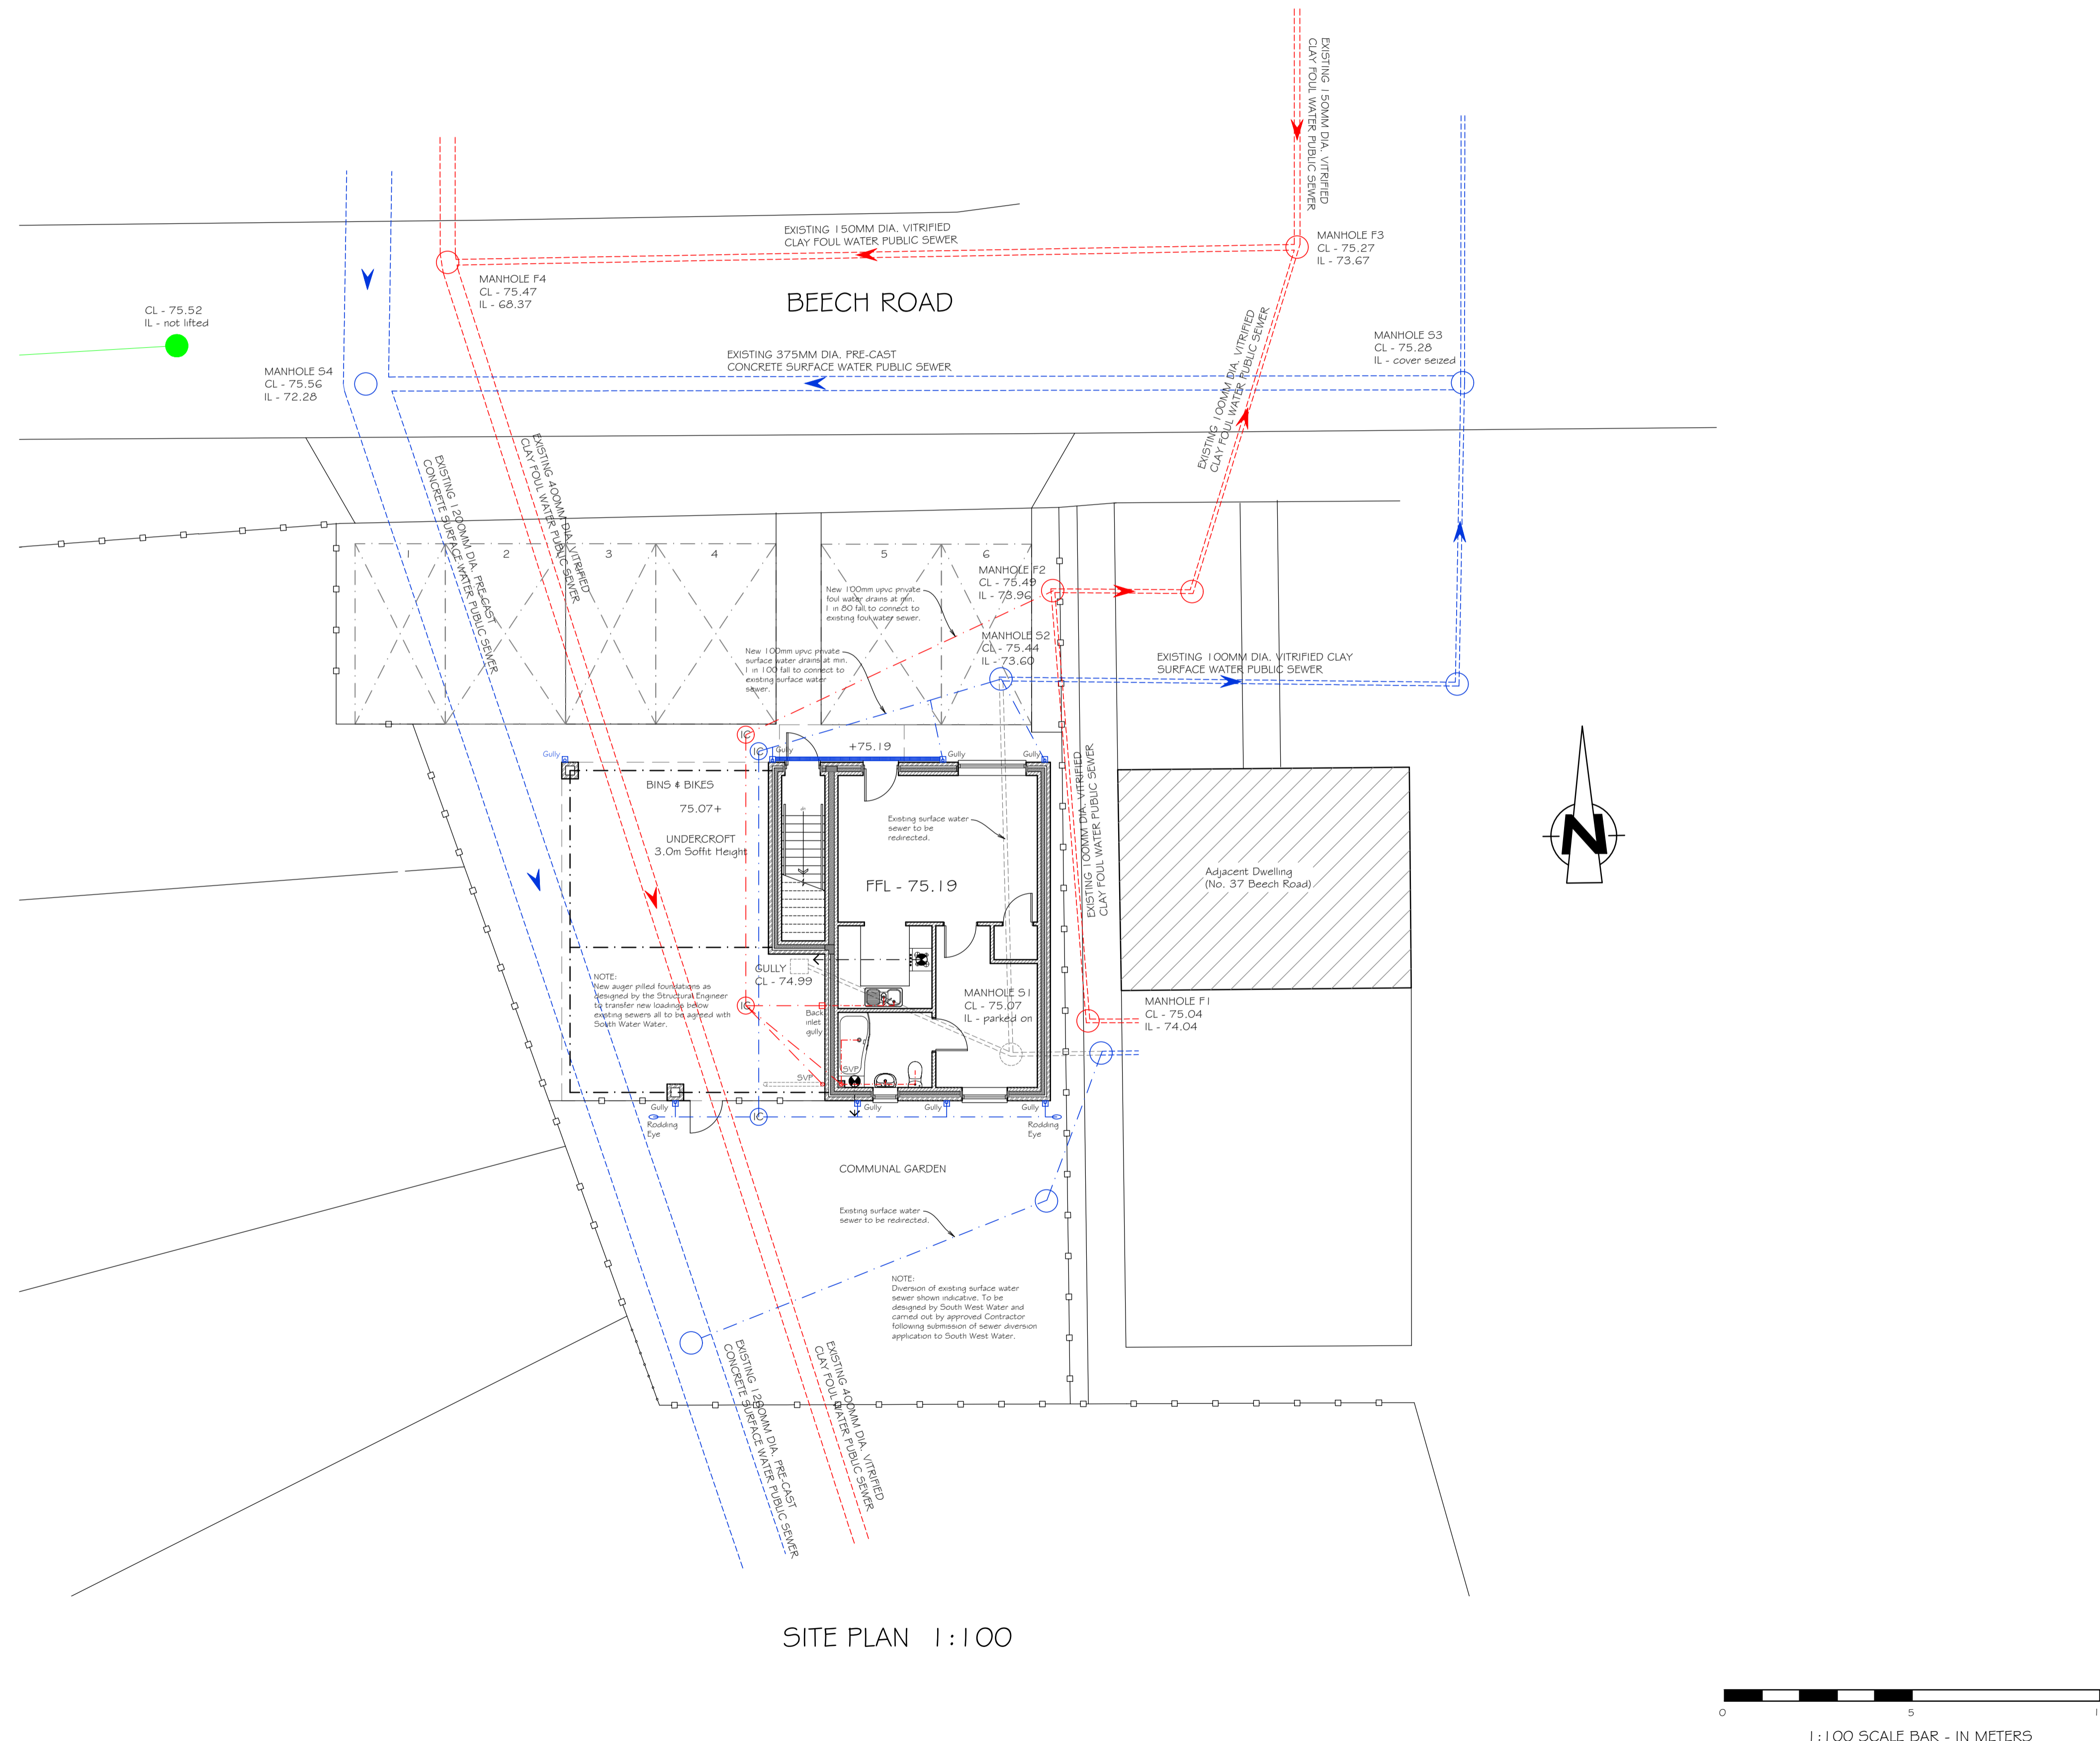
EXISTING 150MM DIA. VITRIFIED CLAY FOUL WATER PUBLIC SEWER

EXISTING 150MM DIA. VITRIFIED CLAY FOUL WATER PUBLIC SEWER

MANHOLE F3
CL - 75.27
IL - 73.67

MANHOLE F4
CL - 75.47
IL - 68.37

BEECH ROAD

CL - 75.52
IL - not lifted

MANHOLE S3
CL - 75.28
IL - cover seized

EXISTING 375MM DIA. PRE-CAST CONCRETE SURFACE WATER PUBLIC SEWER

MANHOLE S4
CL - 75.56
IL - 72.28

EXISTING 100MM DIA. VITRIFIED CLAY FOUL WATER PUBLIC SEWER

EXISTING 400MM DIA. VITRIFIED CLAY FOUL WATER PUBLIC SEWER

EXISTING 1200MM DIA. PRE-CAST CONCRETE SURFACE WATER PUBLIC SEWER

1 2 3 4 5 6

MANHOLE F2
CL - 75.49
IL - 73.96

New 100mm upvc private foul water drains at min. 1 in 80 fall to connect to existing foul water sewer.

MANHOLE S2
CL - 75.44
IL - 73.60

EXISTING 100MM DIA. VITRIFIED CLAY SURFACE WATER PUBLIC SEWER

New 100mm upvc private surface water drains at min. 1 in 100 fall to connect to existing surface water sewer.

IC
IC
Gully
+75.19
Gully
Gully
Gully

BINS & BIKES
75.07+
UNDERCROFT
3.0m Soffit Height

Existing surface water sewer to be redirected.

FFL - 75.19

EXISTING 100MM DIA. VITRIFIED CLAY FOUL WATER PUBLIC SEWER

Adjacent Dwelling
(No. 37 Beech Road)

N

GULLY
CL - 74.99

NOTE:
New auger piled foundations as designed by the Structural Engineer to transfer new loading below existing sewers all to be agreed with South Water Water.

IC
Back inlet gully

MANHOLE S1
CL - 75.07
IL - parked on

MANHOLE F1
CL - 75.04
IL - 74.04

SVP
SVP

Gully
Rodding Eye
IC
Gully
Gully
Gully
Rodding Eye

COMMUNAL GARDEN

Existing surface water sewer to be redirected.

NOTE:
Diversion of existing surface water sewer shown indicative. To be designed by South West Water and carried out by approved Contractor following submission of sewer diversion application to South West Water.

EXISTING 1200MM DIA. PRE-CAST CONCRETE SURFACE WATER PUBLIC SEWER

EXISTING 400MM DIA. VITRIFIED CLAY FOUL WATER PUBLIC SEWER

SITE PLAN 1:100

0 5 1

1:100 SCALE BAR - IN METERS